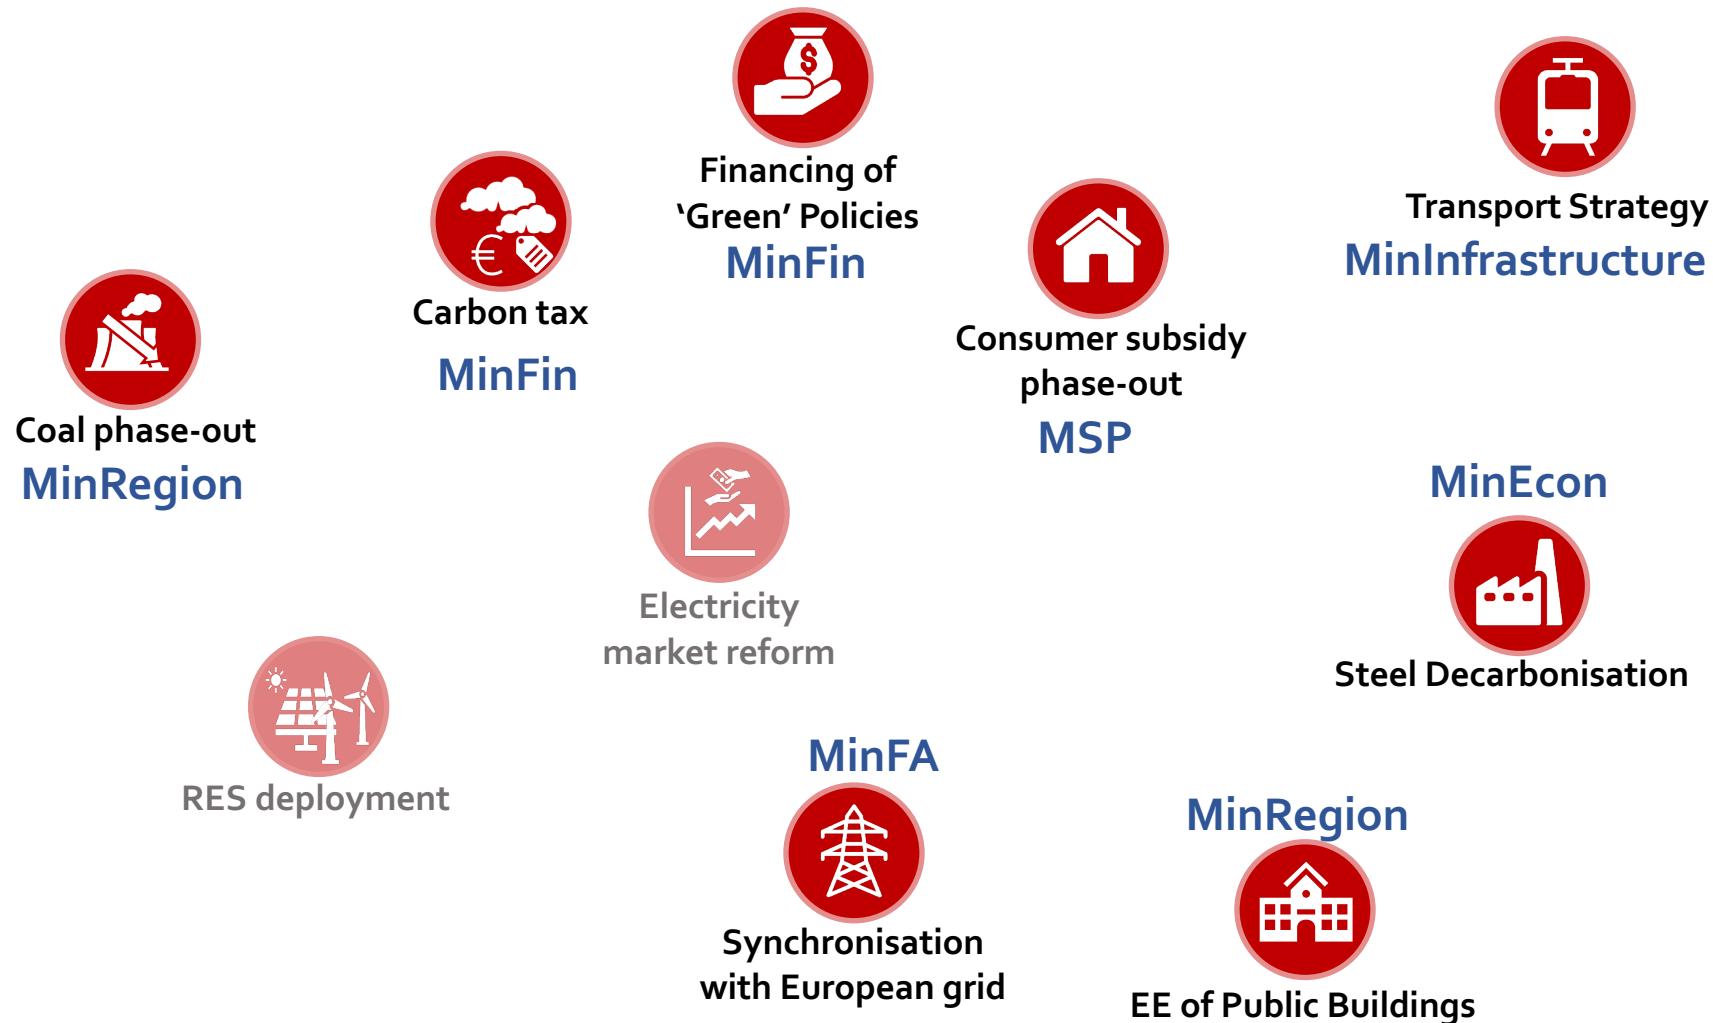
Financing of 'Green' Policies
MinFin

Transport Strategy
MinInfrastructure

Carbon tax
MinFin

Consumer subsidy phase-out
MSP

Coal phase-out
MinRegion

Electricity market reform

MinEcon

Steel Decarbonisation

RES deployment

MinFA

Synchronisation with European grid

MinRegion

EE of Public Buildings